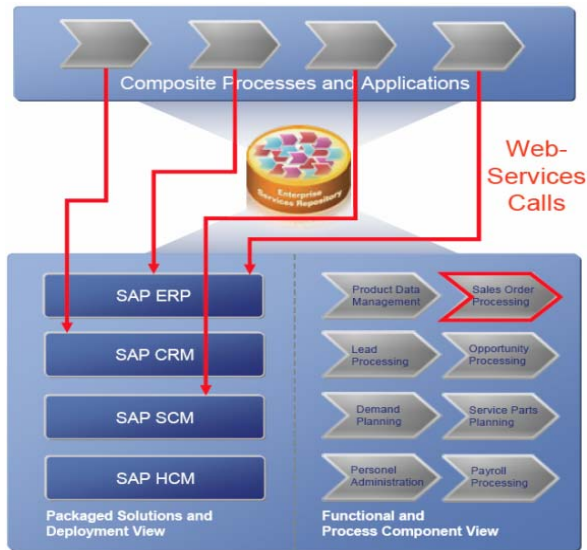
Composite Processes and Applications

Enterprise Services Repository

Web-Services Calls

SAP ERP

SAP CRM

SAP SCM

SAP HCM

Packaged Solutions and Deployment View

Product Data Management

Sales Order Processing

Lead Processing

Opportunity Processing

Demand Planning

Service Parts Planning

Personel Administration

Payroll Processing

Functional and Process Component View